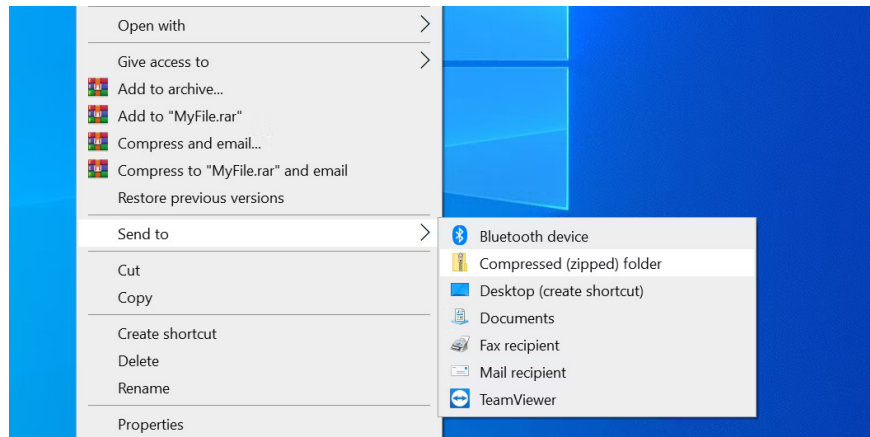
Open with

Give access to
Add to archive...
Add to "MyFile.rar"
Compress and email...
Compress to "MyFile.rar" and email
Restore previous versions

Send to

Cut
Copy

Create shortcut
Delete
Rename

Properties

Bluetooth device
Compressed (zipped) folder
Desktop (create shortcut)
Documents
Fax recipient
Mail recipient
TeamViewer